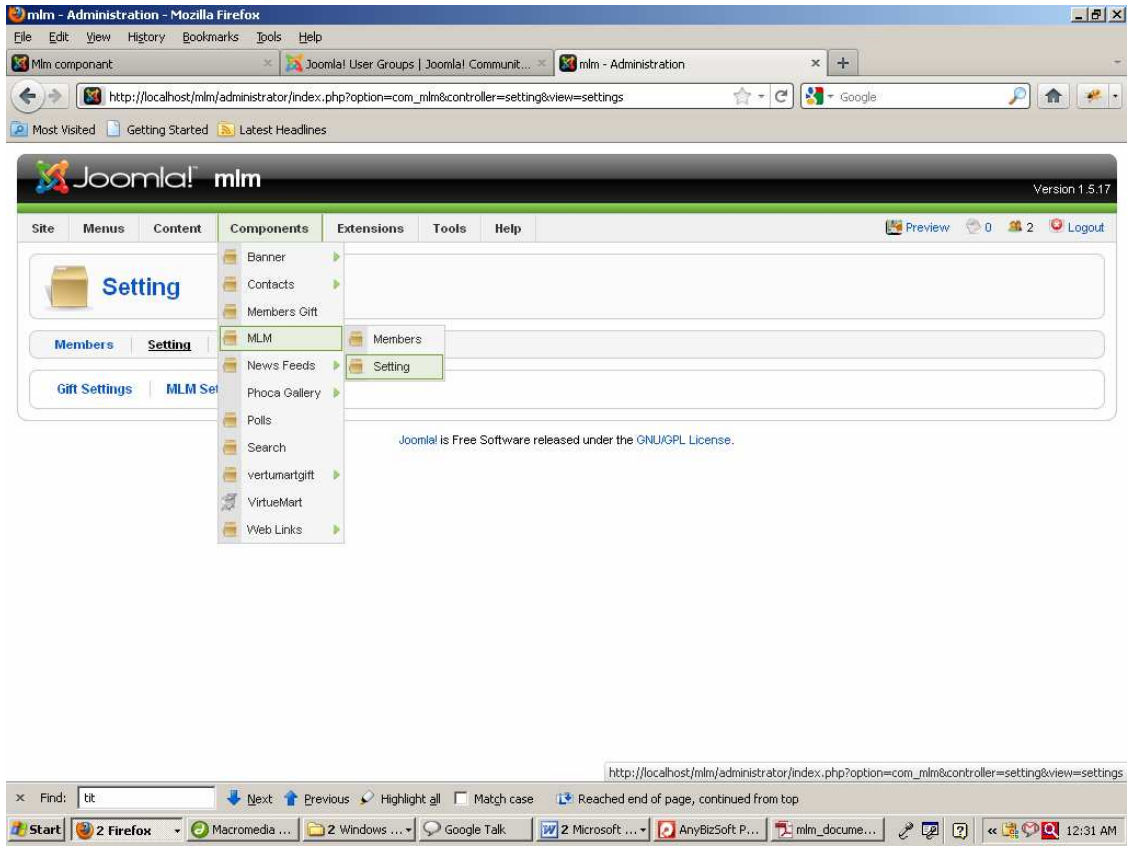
mlm - Administration - Mozilla Firefox

File Edit View History Bookmarks Tools Help

Mlm componant
Joomla! User Groups | Joomla! Communit...
mlm - Administration

http://localhost/mlm/administrator/index.php?option=com_mlm&controller=setting&view=settings

Google

Most Visited  Getting Started  Latest Headlines

Joomla! mlm

Version 1.5.17

Site  Menus  Content  Components  Extensions  Tools  Help

Preview  0  2  Logout

Setting

Members  Setting

Gift Settings  MLM Set

Banner
Contacts
Members Gift
MLM
News Feeds
Phoca Gallery
Polls
Search
vertumartgift
VirtueMart
Web Links

Members
Setting

Joomla! is Free Software released under the GNU/GPL License.

http://localhost/mlm/administrator/index.php?option=com_mlm&controller=setting&view=settings

Find: tit  Next  Previous  Highlight all  Match case  Reached end of page, continued from top

Start  2 Firefox  Macromedia ...  2 Windows ...  Google Talk  2 Microsoft ...  AnyBizSoft P...  mlm_docume...  12:31 AM